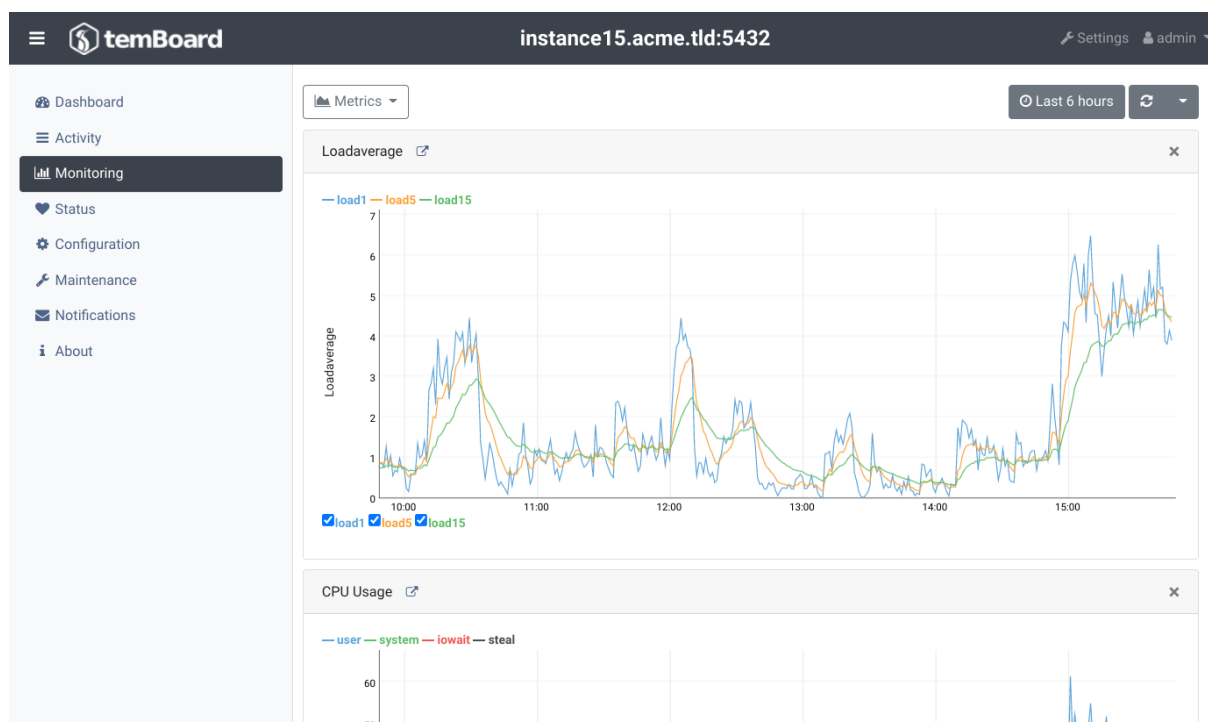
temBoard

instance15.acme.tld:5432

Settings admin

Dashboard
Activity
Monitoring
Status
Configuration
Maintenance
Notifications
About

Metrics

Last 6 hours

Loadaverage

×

— load1 — load5 — load15

7
6
5
4
3
2
1
0

Loadaverage

10:00
11:00
12:00
13:00
14:00
15:00

load1 load5 load15

CPU Usage

×

— user — system — iowait — steal

60